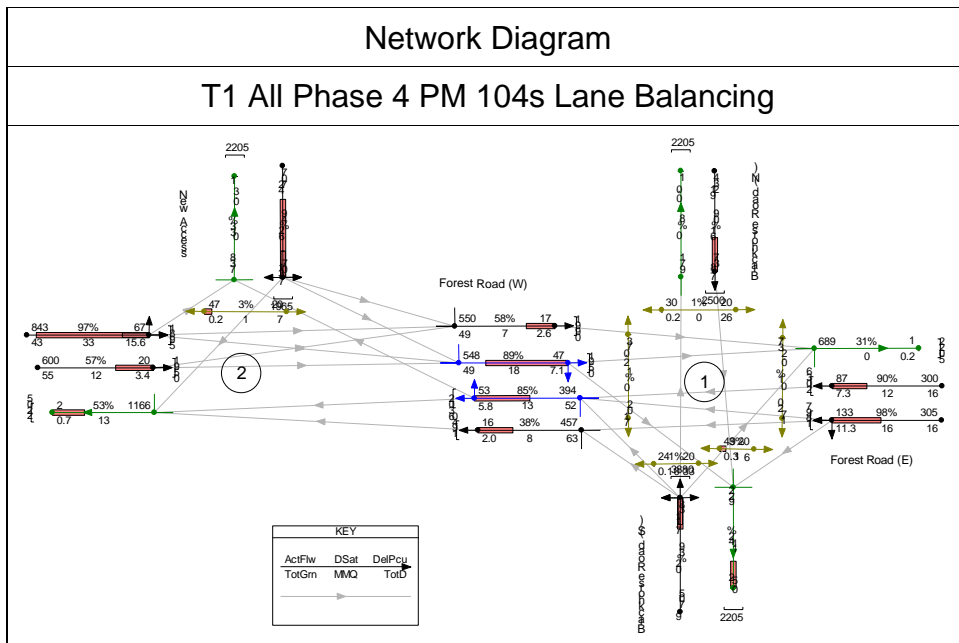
Network Diagram

T1 All Phase 4 PM 104s Lane Balancing

2205

New Access

2205

Forest Road (W)

843 97% 67
43 33 15.6

600 57% 20
55 12 3.4

47 3% 29
0.2 1 7

2

2 53% 1166
0.7 13

550 58% 17
49 7 2.6

548 89% 47
49 18 7.1

53 85% 394
5.8 13 52

16 38% 457
2.0 8 63

30 1% 20
0.2 0 26

1

689 31% 1
0 0.2

87 90% 300
7.3 12 16

133 98% 305
11.3 16 16

Forest Road (E)

241% 20
0.1

2205

KEY

| ActFlw | DSat | DelPcu |
|---|---|---|
| TotGrn | MMQ | TotD |